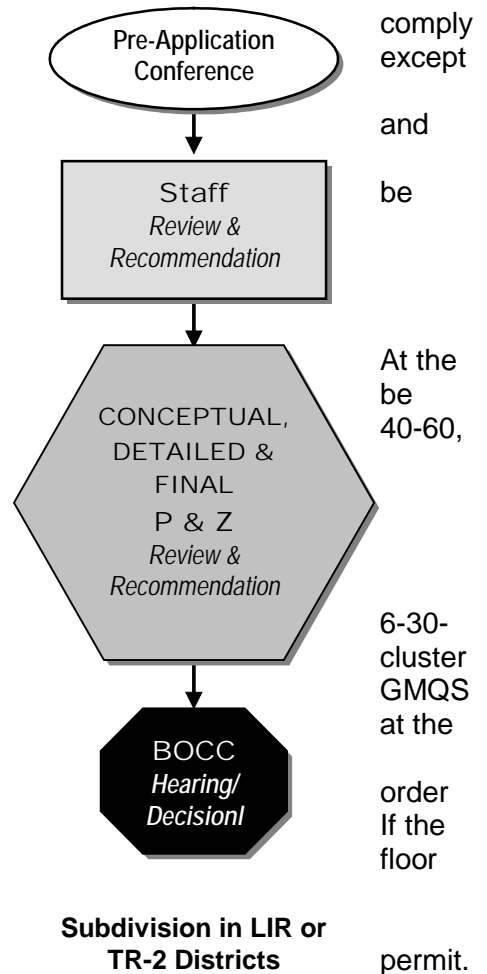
Pre-Application Conference

Staff
Review & Recommendation

CONCEPTUAL, DETAILED & FINAL
P & Z
Review & Recommendation

BOCC
Hearing/ Decisionl

Subdivision in LIR or TR-2 Districts

comply
except

and

be

At the
be
40-60,

6-30-
cluster
GMQS
at the

order
If the
floor

permit.